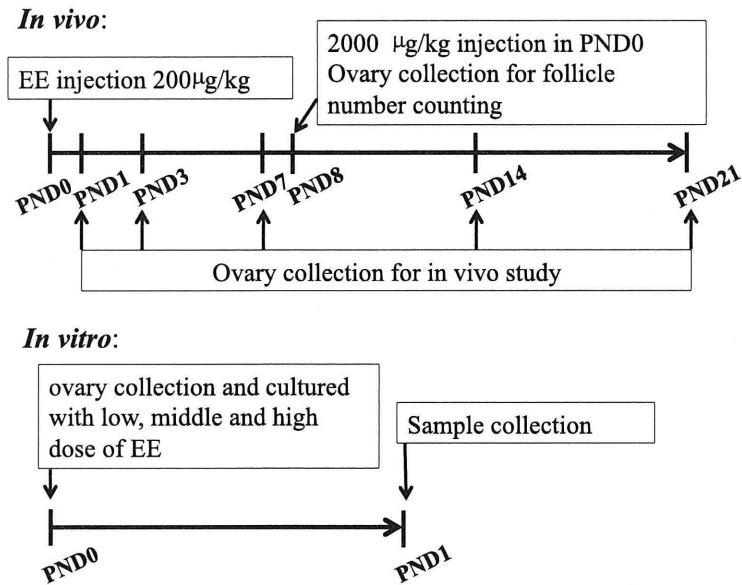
In vivo:

2000 μg/kg injection in PND0
Ovary collection for follicle number counting

EE injection 200μg/kg

PND0 PND1 PND3 PND7 PND8 PND14 PND21

Ovary collection for in vivo study

In vitro:

ovary collection and cultured with low, middle and high dose of EE

Sample collection

PND0 PND1